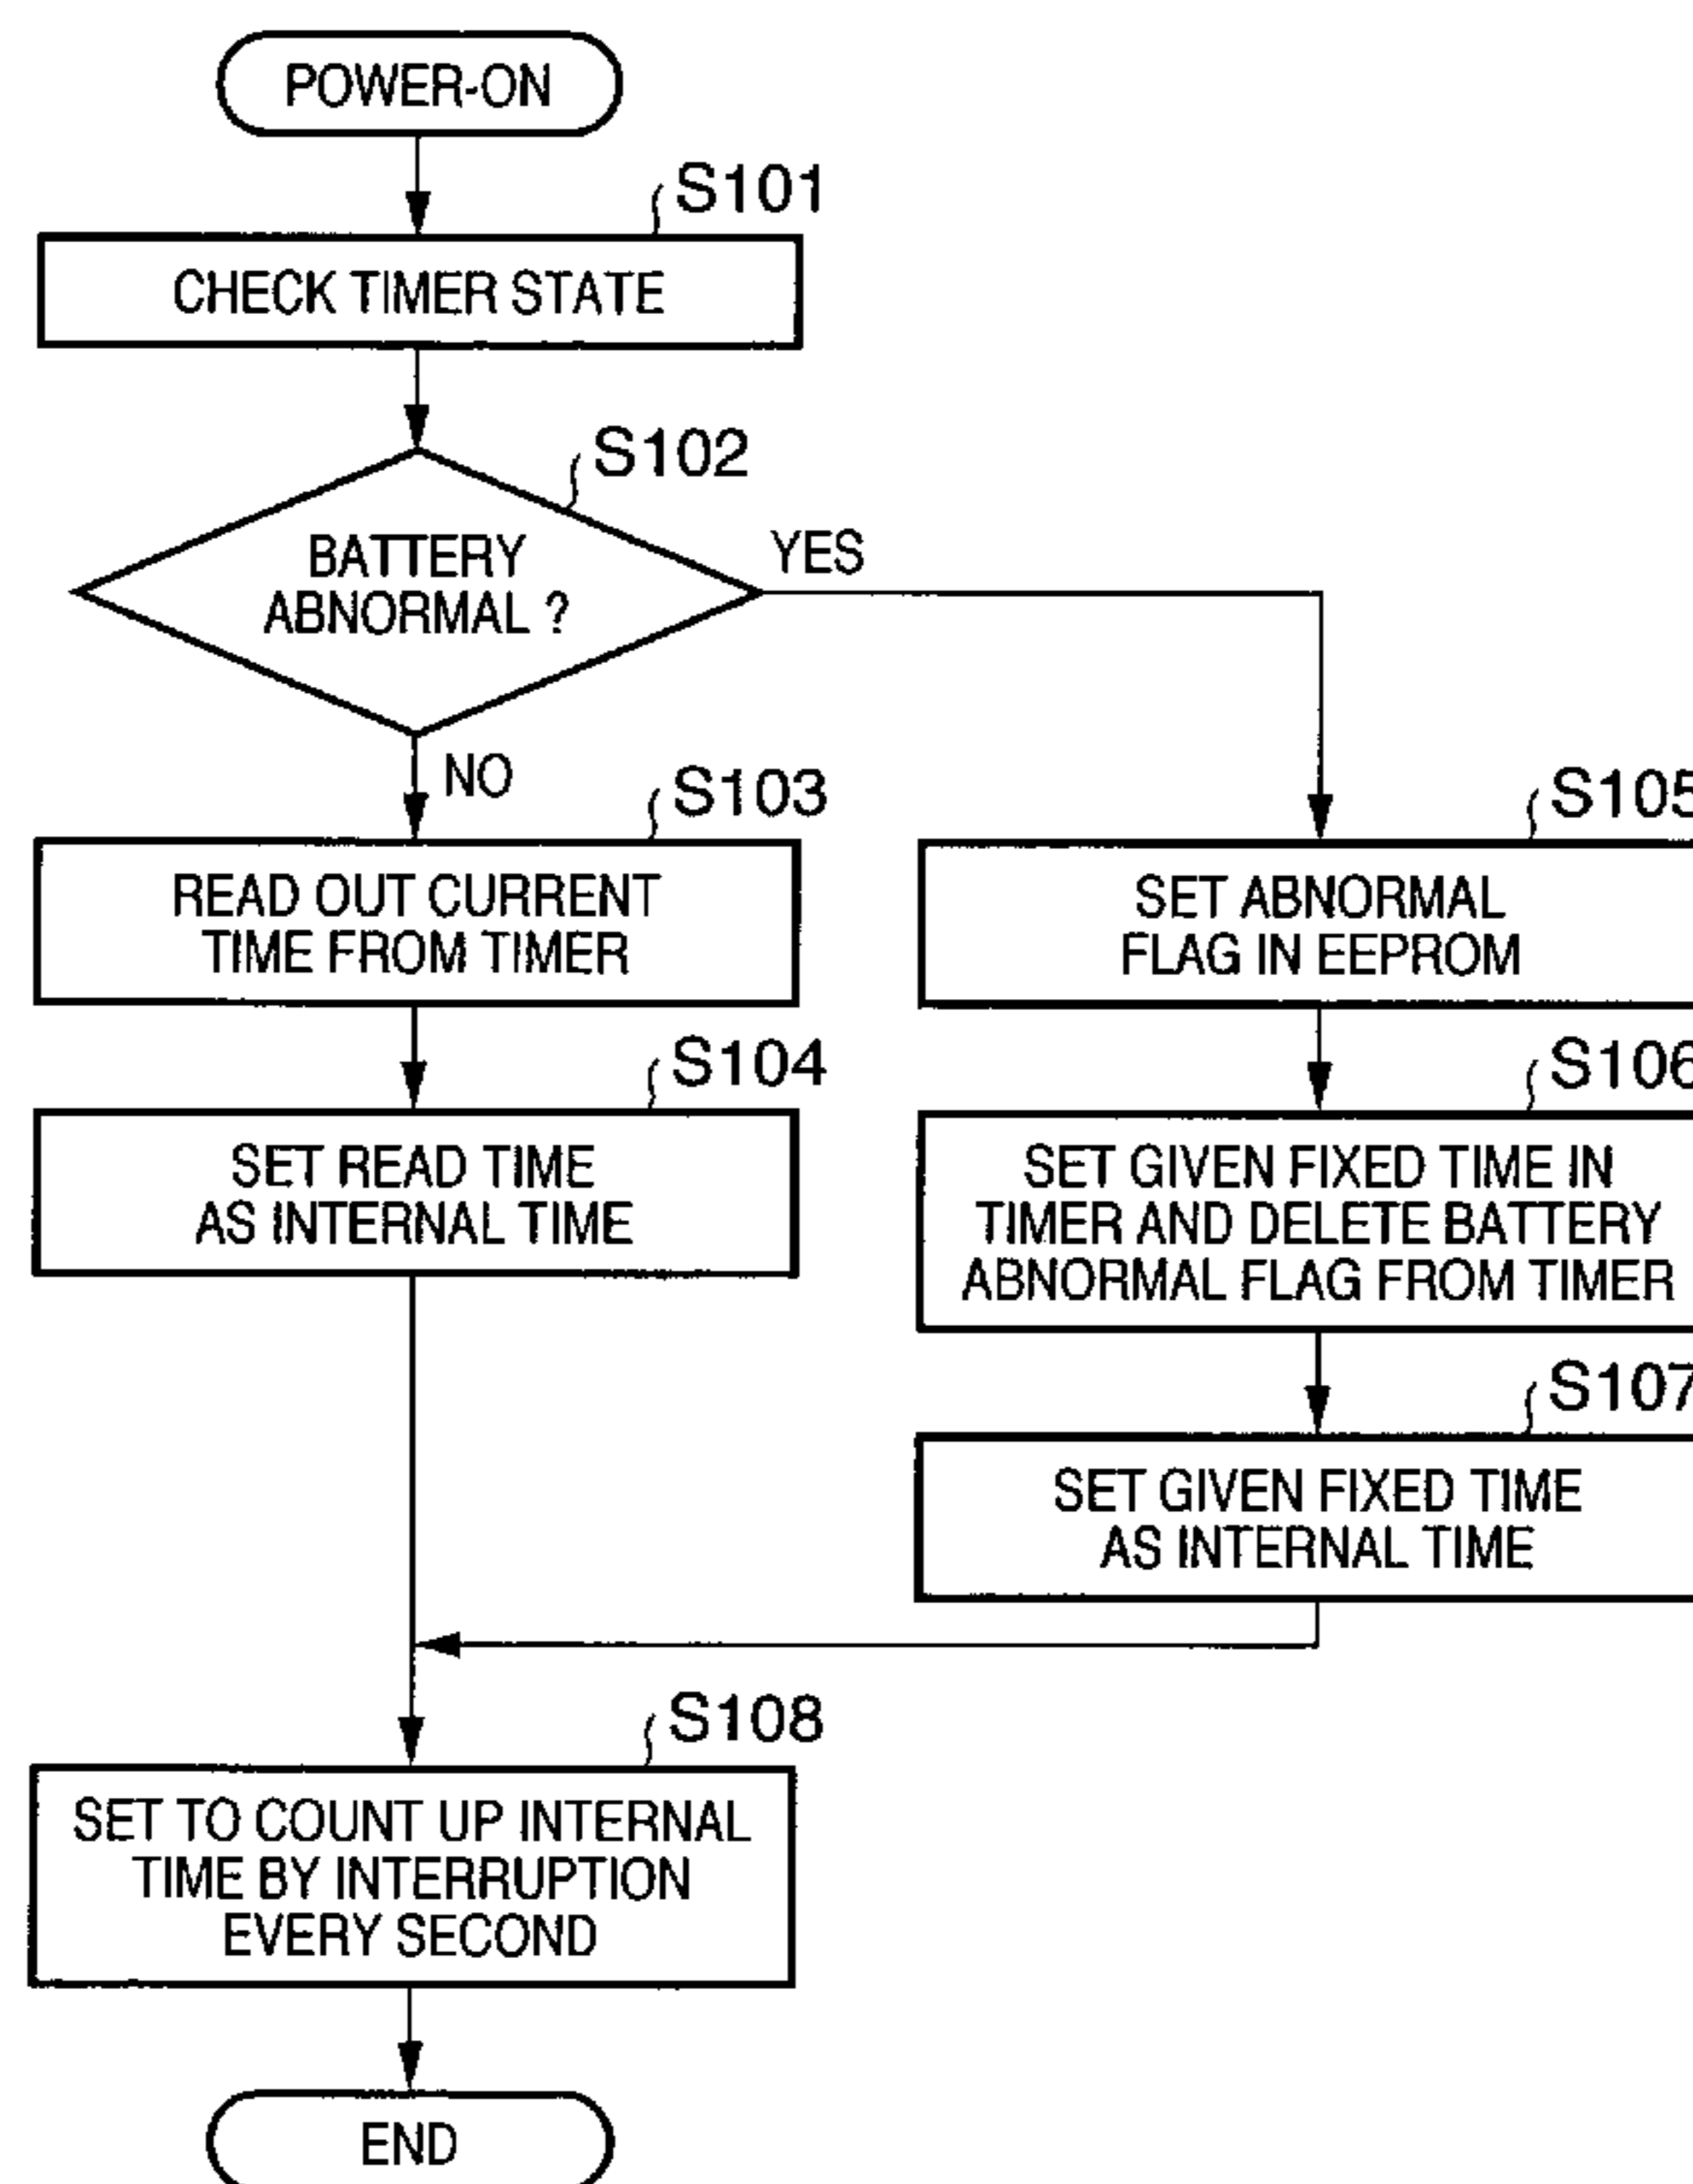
POWER-ON

S101

CHECK TIMER STATE

S102

BATTERY ABNORMAL ?

YES

NO

S103

READ OUT CURRENT TIME FROM TIMER

S104

SET READ TIME AS INTERNAL TIME

S105

SET ABNORMAL FLAG IN EEPROM

S106

SET GIVEN FIXED TIME IN TIMER AND DELETE BATTERY ABNORMAL FLAG FROM TIMER

S107

SET GIVEN FIXED TIME AS INTERNAL TIME

S108

SET TO COUNT UP INTERNAL TIME BY INTERRUPTION EVERY SECOND

END